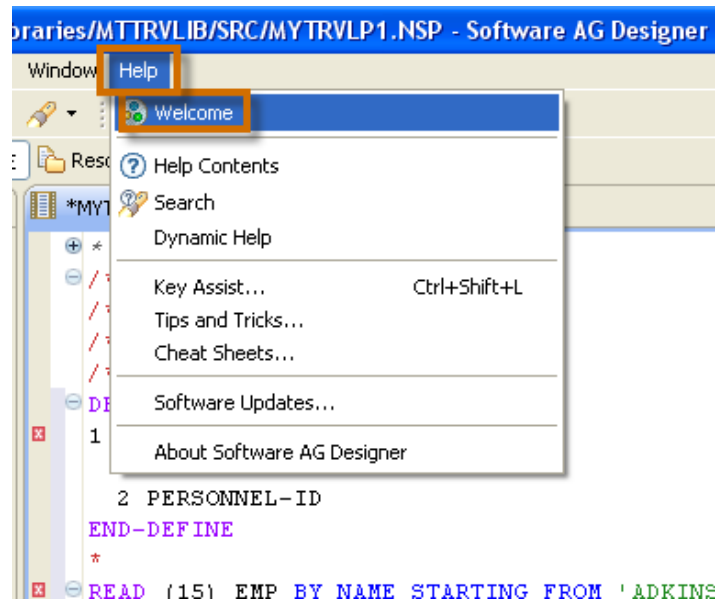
oraries/MTTRVLIB/SRC/MYTRVLP1.NSP - Software AG Designer

Window Help

Welcome

Reso

Help Contents

*MYT

Search

Dynamic Help

Key Assist... Ctrl+Shift+L

Tips and Tricks...

Cheat Sheets...

Software Updates...

About Software AG Designer

DE

1

2 PERSONNEL-ID

END-DEFINE

*

READ (15) EMP BY NAME STARTING FROM 'ADKINS